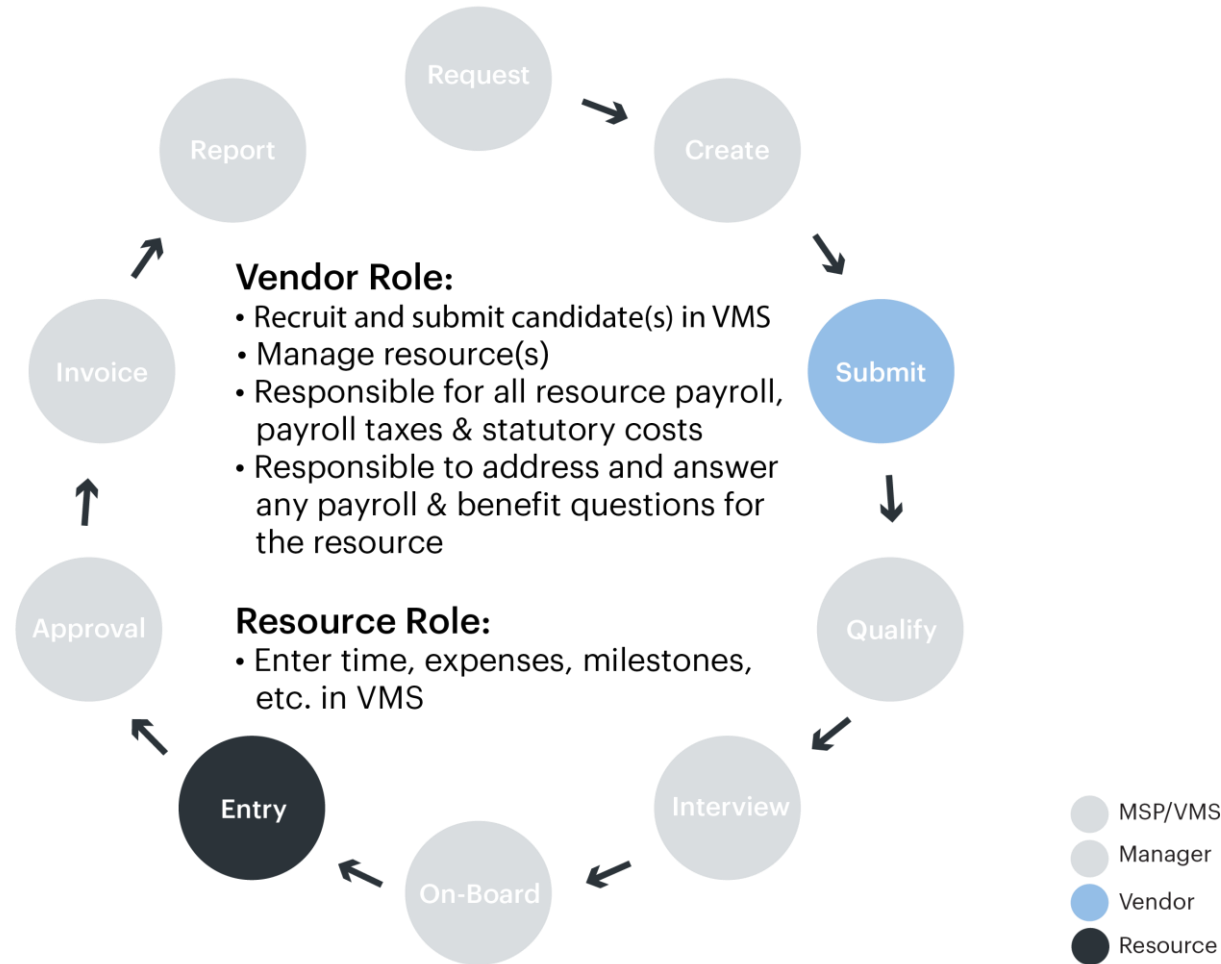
Request

Create

Submit

Qualify

Interview

On-Board

Entry

Approval

Invoice

Report

Vendor Role:
• Recruit and submit candidate(s) in VMS
• Manage resource(s)
• Responsible for all resource payroll, payroll taxes & statutory costs
• Responsible to address and answer any payroll & benefit questions for the resource

Resource Role:
• Enter time, expenses, milestones, etc. in VMS

MSP/VMS
Manager
Vendor
Resource